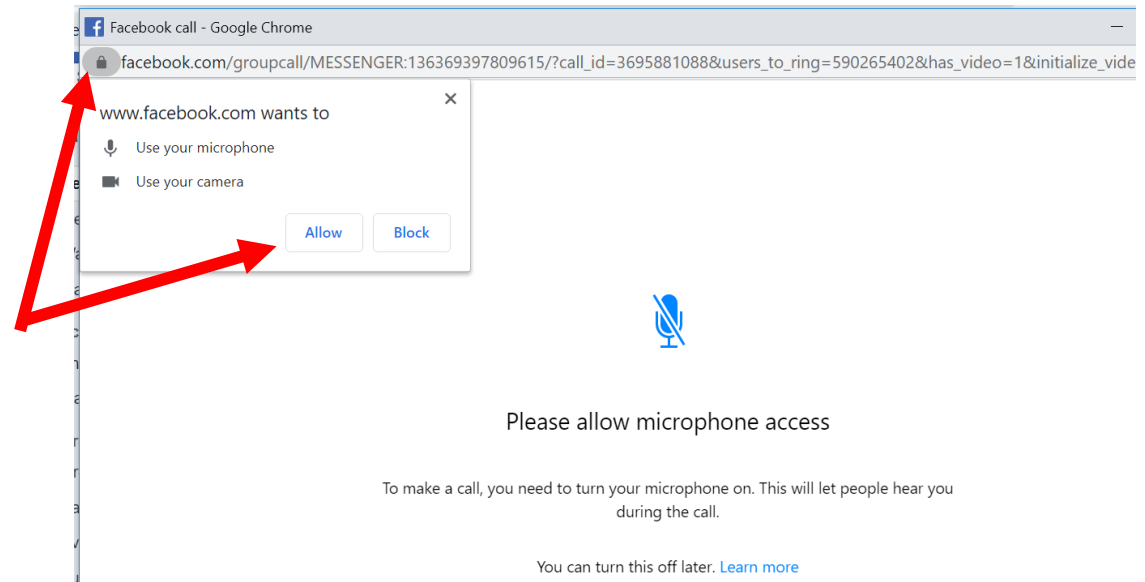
Facebook call - Google Chrome

facebook.com/groupcall/MESSENGER:136369397809615/?call_id=3695881088&users_to_ring=590265402&has_video=1&initialize_vide

www.facebook.com wants to

Use your microphone

Use your camera

Allow

Block

Please allow microphone access

To make a call, you need to turn your microphone on. This will let people hear you during the call.

You can turn this off later. Learn more